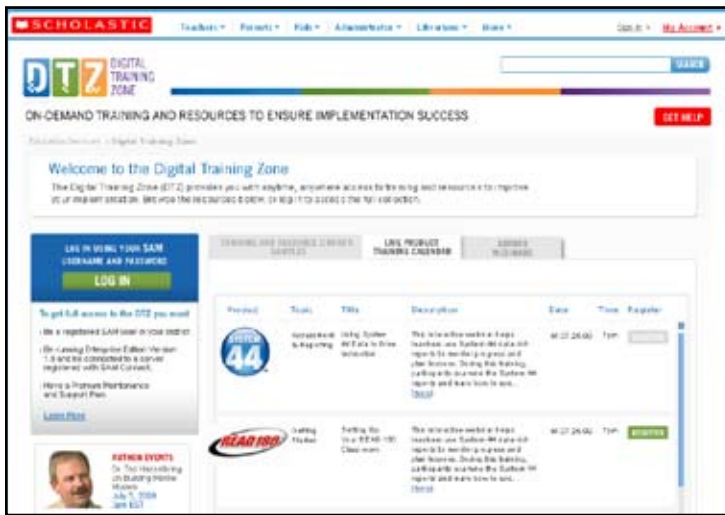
SCHOLASTIC

Teachers ▾ Parents ▾ Kids ▾ Administrators ▾ Librarians ▾ Store ▾

Sign In ▾ My Account ▾

DTZ DIGITAL TRAINING ZONE

SEARCH

ON-DEMAND TRAINING AND RESOURCES TO ENSURE IMPLEMENTATION SUCCESS

GET HELP

Education Services > Digital Training Zone

Welcome to the Digital Training Zone

The Digital Training Zone (DTZ) provides you with anytime, anywhere access to training and resources to improve your implementation. Browse the resources below, or log in to access the full collection.

LOG IN USING YOUR SAM USERNAME AND PASSWORD

LOG IN

To get full access to the DTZ you must:

- Be a registered SAM user in your district
- Be running Enterprise Edition Version 1.8 and be connected to a server registered with SAM Connect
- Have a Premium Maintenance and Support Plan

Learn More

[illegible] EVENTS
Dr. Ted Hasselbring on Building Fluency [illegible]
July 1, 2009
1pm EST

TRAINING AND RESOURCE CENTER SAMPLES

LIVE PRODUCT TRAINING CALENDAR

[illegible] WEBINARS

| Product | Topic | Title | Description | Date | Time | Register |
|---|---|---|---|---|---|---|
| SYSTEM 44 | Assessment & Reporting | Using System 44 Data to Drive Instruction | This interactive webinar helps teachers use System 44 data to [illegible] reports to monitor progress and plan lessons. During this training, participants examine the System 44 reports and learn how to use... More | 6/27/2010 | 1pm | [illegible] |
| READ 180 | Getting Started | Setting Up Your READ 180 Classroom | This interactive webinar helps teachers use System 44 data to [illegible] reports to monitor progress and plan lessons. During this training, participants examine the System 44 reports and learn how to use... More | 6/27/2010 | 1pm | REGISTER |